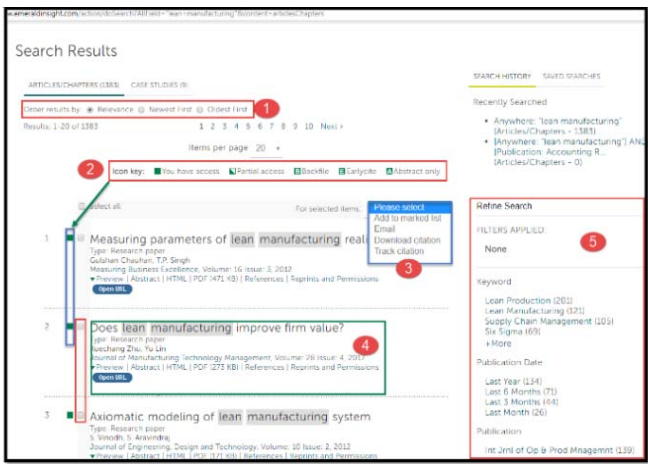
w.emeraldinsight.com/action/doSearch?AllField="lean+manufacturing"&content=articlesChapters

Search Results

ARTICLES/CHAPTERS (1383) CASE STUDIES (0)

Order results by: Relevance Newest First Oldest First 1

Results: 1-20 of 1383 1 2 3 4 5 6 7 8 9 10 Next »

Items per page 20

2 Icon key: You have access Partial access Backfile Earlycite Abstract only

Select all For selected items: Please select Add to marked list Email Download citation Track citation 3

1 Measuring parameters of lean manufacturing real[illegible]
Type: Research paper
Gulshan Chauhan, T.P. Singh
Measuring Business Excellence, Volume: 16 Issue: 3, 2012
Preview | Abstract | HTML | PDF (471 KB) | References | Reprints and Permissions
Open URL

2 Does lean manufacturing improve firm value? 4
Type: Research paper
Xuechang Zhu, Yu Lin
Journal of Manufacturing Technology Management, Volume: 28 Issue: 4, 2017
Preview | Abstract | HTML | PDF (273 KB) | References | Reprints and Permissions
Open URL

3 Axiomatic modeling of lean manufacturing system
Type: Research paper
S. Vinodh, S. Aravindraj
Journal of Engineering, Design and Technology, Volume: 10 Issue: 2, 2012
Preview | Abstract | HTML | PDF (171 KB) | References | Reprints and Permissions

SEARCH HISTORY SAVED SEARCHES

Recently Searched

Anywhere: "lean manufacturing" [Articles/Chapters - 1383]
[Anywhere: "lean manufacturing"] AND [Publication: Accounting R... [Articles/Chapters – 0]

Refine Search 5

FILTERS APPLIED:
None

Keyword
Lean Production (201)
Lean Manufacturing (121)
Supply Chain Management (105)
Six Sigma (69)
+ More

Publication Date
Last Year (134)
Last 6 Months (71)
Last 3 Months (44)
Last Month (26)

Publication
Int Jrnl of Op & Prod Mnagemnt (139)